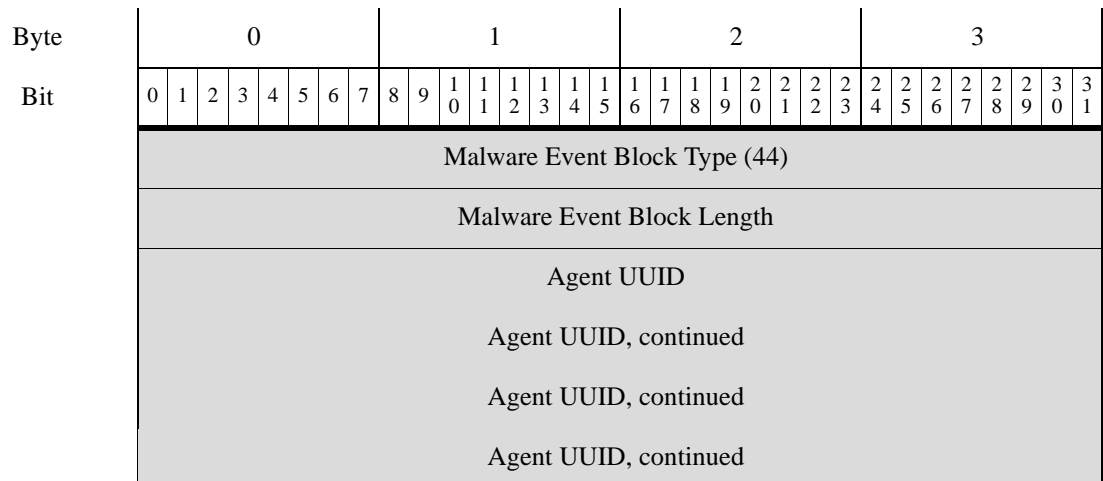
| Byte | 0 | | | | | | | | 1 | | | | | | | | 2 | | | | | | | | 3 | | | | | | | |
|---|---|---|---|---|---|---|---|---|---|---|---|---|---|---|---|---|---|---|---|---|---|---|---|---|---|---|---|---|---|---|---|---|
| Bit | 0 | 1 | 2 | 3 | 4 | 5 | 6 | 7 | 8 | 9 | 10 | 11 | 12 | 13 | 14 | 15 | 16 | 17 | 18 | 19 | 20 | 21 | 22 | 23 | 24 | 25 | 26 | 27 | 28 | 29 | 30 | 31 |
| | Malware Event Block Type (44) | | | | | | | | | | | | | | | | | | | | | | | | | | | | | | | |
| | Malware Event Block Length | | | | | | | | | | | | | | | | | | | | | | | | | | | | | | | |
| | Agent UUID | | | | | | | | | | | | | | | | | | | | | | | | | | | | | | | |
| | Agent UUID, continued | | | | | | | | | | | | | | | | | | | | | | | | | | | | | | | |
| | Agent UUID, continued | | | | | | | | | | | | | | | | | | | | | | | | | | | | | | | |
| | Agent UUID, continued | | | | | | | | | | | | | | | | | | | | | | | | | | | | | | | |